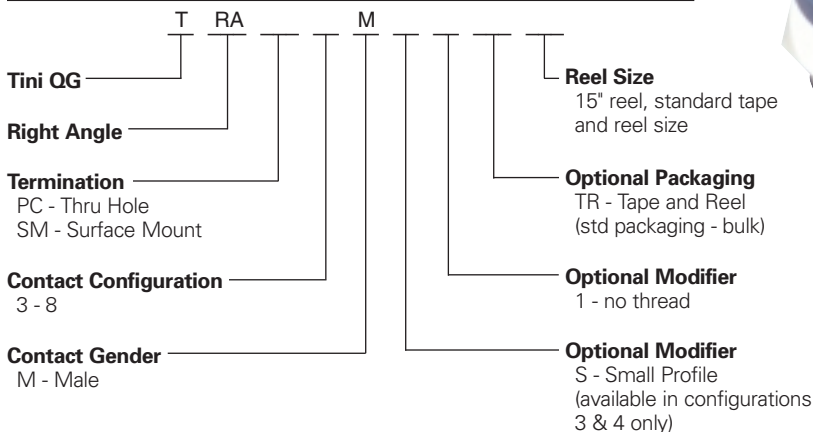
T RA M

Tini QG

Right Angle

Termination
PC - Thru Hole
SM - Surface Mount

Contact Configuration
3 - 8

Contact Gender
M - Male

Reel Size
15" reel, standard tape and reel size

Optional Packaging
TR - Tape and Reel
(std packaging - bulk)

Optional Modifier
1 - no thread

Optional Modifier
S - Small Profile
(available in configurations 3 & 4 only)